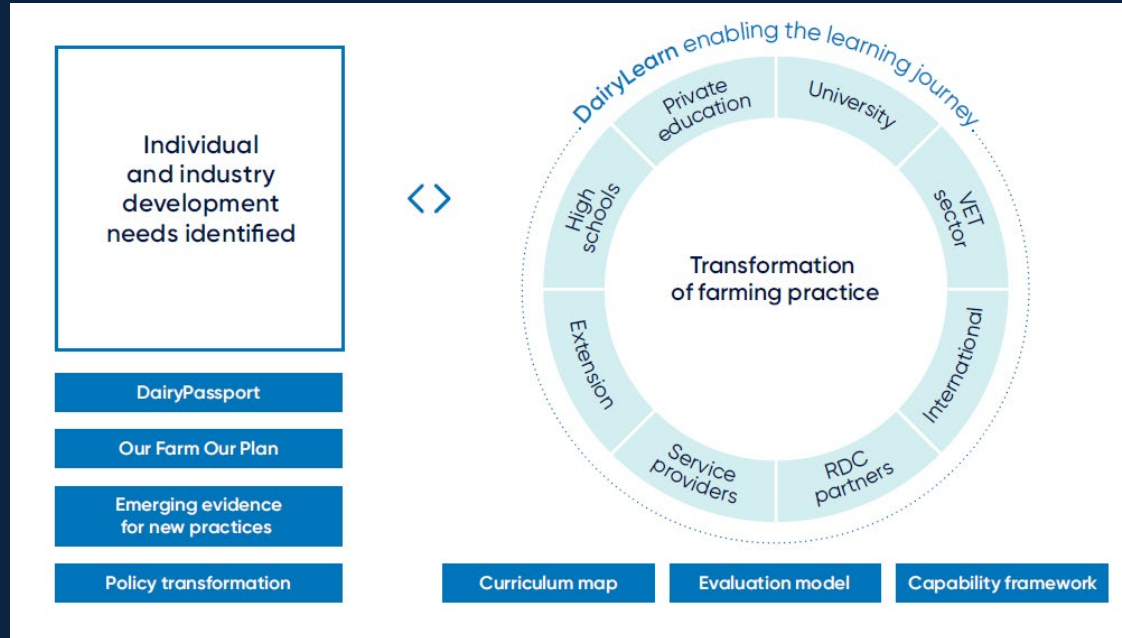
Individual and industry development needs identified

DairyPassport

Our Farm Our Plan

Emerging evidence for new practices

Policy transformation

< >

DairyLearn enabling the learning journey

Private education

University

VET sector

International

RDC partners

Service providers

Extension

High schools

Transformation of farming practice

Curriculum map

Evaluation model

Capability framework